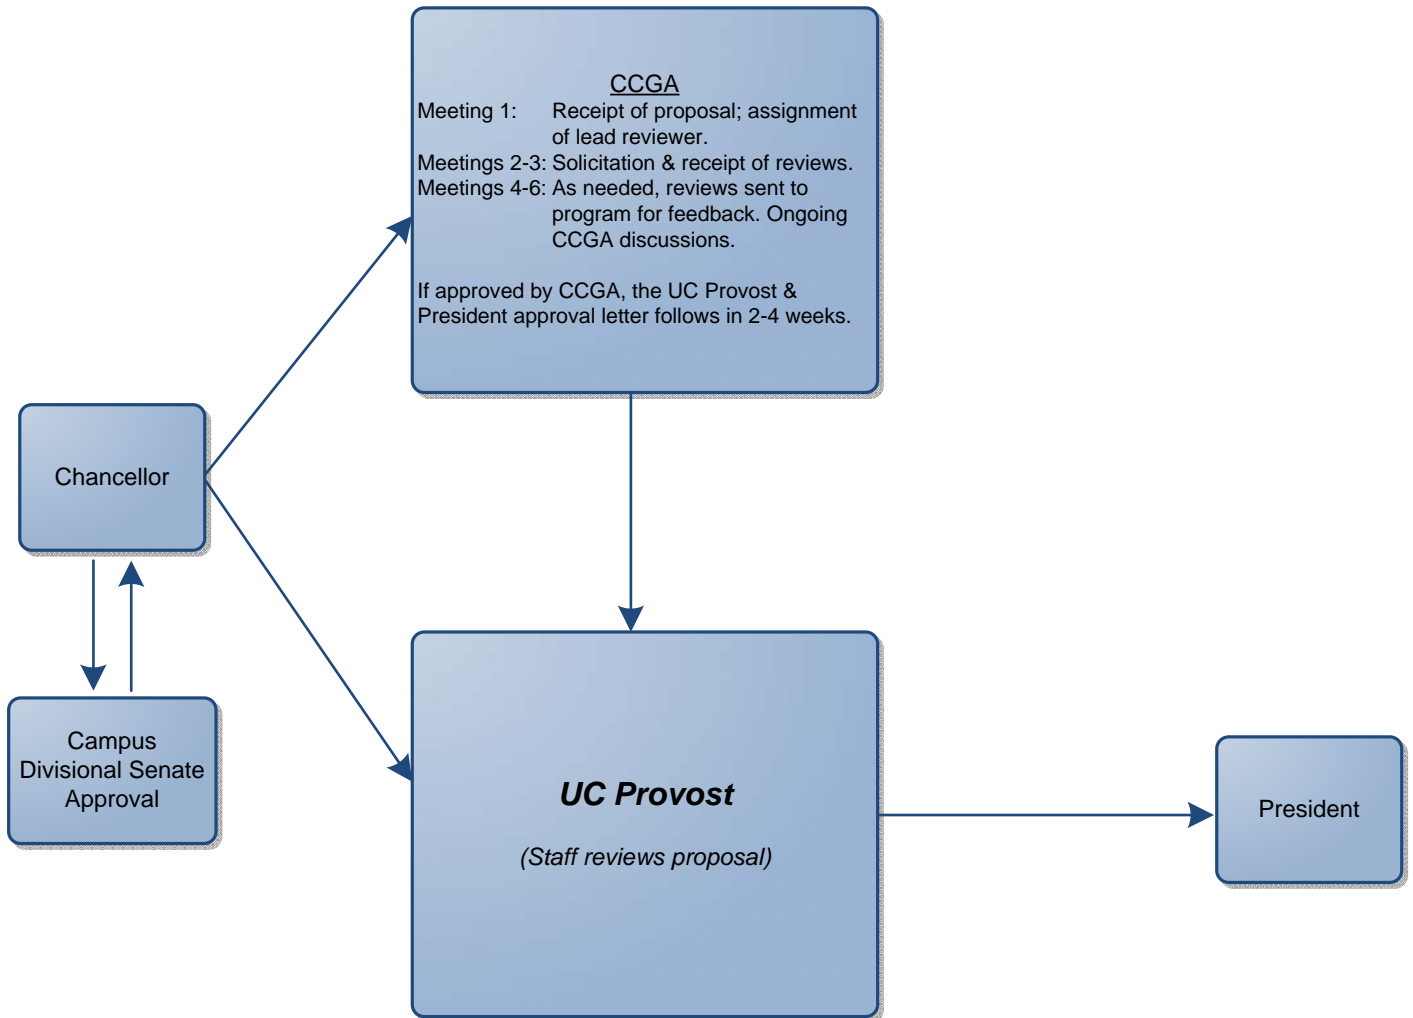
CCGA
Meeting 1: Receipt of proposal; assignment of lead reviewer.
Meetings 2-3: Solicitation & receipt of reviews.
Meetings 4-6: As needed, reviews sent to program for feedback. Ongoing CCGA discussions.

If approved by CCGA, the UC Provost & President approval letter follows in 2-4 weeks.

Chancellor

Campus Divisional Senate Approval

UC Provost

(Staff reviews proposal)

President